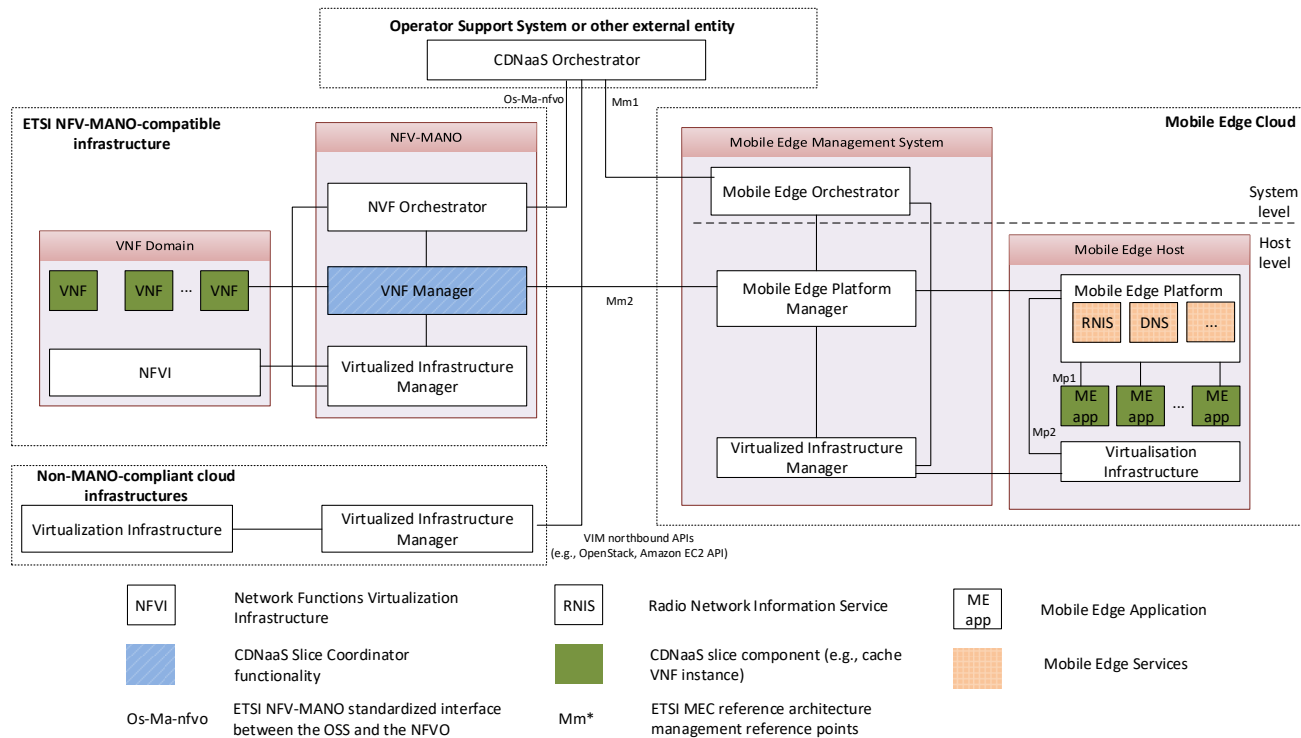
Operator Support System or other external entity

CDNaaS Orchestrator

Os-Ma-nfvo

Mm1

ETSI NFV-MANO-compatible infrastructure

NFV-MANO

NVF Orchestrator

VNF Domain

VNF

VNF

...

VNF

VNF Manager

NFVI

Virtualized Infrastructure Manager

Mobile Edge Cloud

Mobile Edge Management System

Mobile Edge Orchestrator

System level

Host level

Mm2

Mobile Edge Platform Manager

Mobile Edge Host

Mobile Edge Platform

RNIS

DNS

...

Mp1

ME app

ME app

...

ME app

Mp2

Virtualized Infrastructure Manager

Virtualisation Infrastructure

Non-MANO-compliant cloud infrastructures

Virtualization Infrastructure

Virtualized Infrastructure Manager

VIM northbound APIs (e.g., OpenStack, Amazon EC2 API)

| | | | | | |
|---|---|---|---|---|---|
| NFVI | Network Functions Virtualization Infrastructure | RNIS | Radio Network Information Service | ME app | Mobile Edge Application |
| | CDNaaS Slice Coordinator functionality | | CDNaaS slice component (e.g., cache VNF instance) | | Mobile Edge Services |
| Os-Ma-nfvo | ETSI NFV-MANO standardized interface between the OSS and the NFVO | Mm* | ETSI MEC reference architecture management reference points | | |